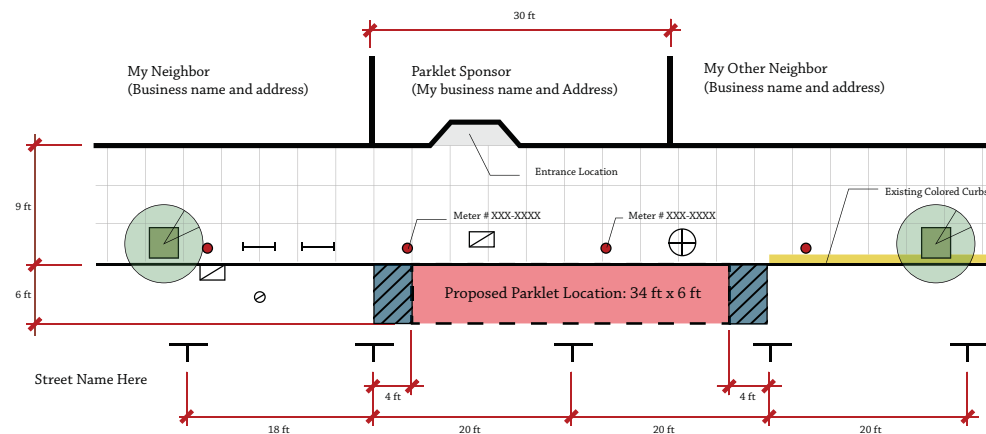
30 ft

My Neighbor
(Business name and address)

Parklet Sponsor
(My business name and Address)

My Other Neighbor
(Business name and address)

Entrance Location

9 ft

Meter # XXX-XXXX

Meter # XXX-XXXX

Existing Colored Curbs

6 ft

Proposed Parklet Location: 34 ft x 6 ft

Street Name Here

4 ft

4 ft

18 ft

20 ft

20 ft

20 ft